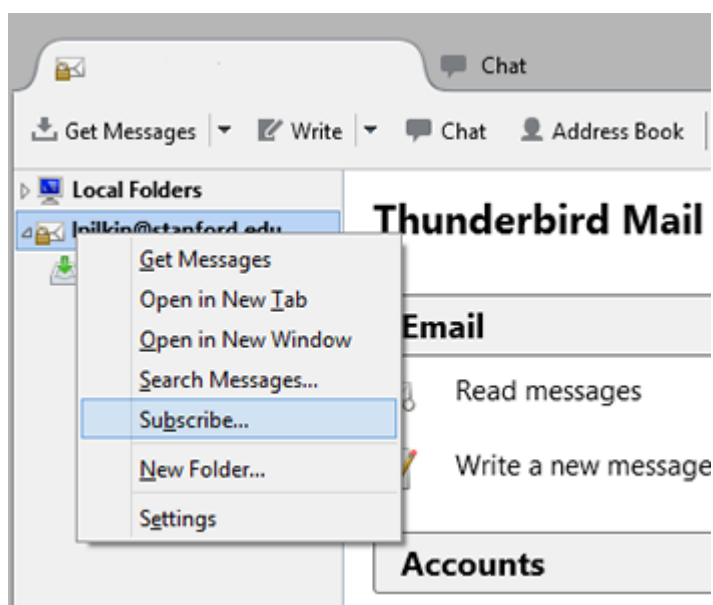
Chat

Get Messages | Write | Chat | Address Book

Local Folders
lpilkin@stanford.edu

Get Messages
Open in New Tab
Open in New Window
Search Messages...
Subscribe...
New Folder...
Settings

Thunderbird Mail

Email

Read messages

Write a new message

Accounts